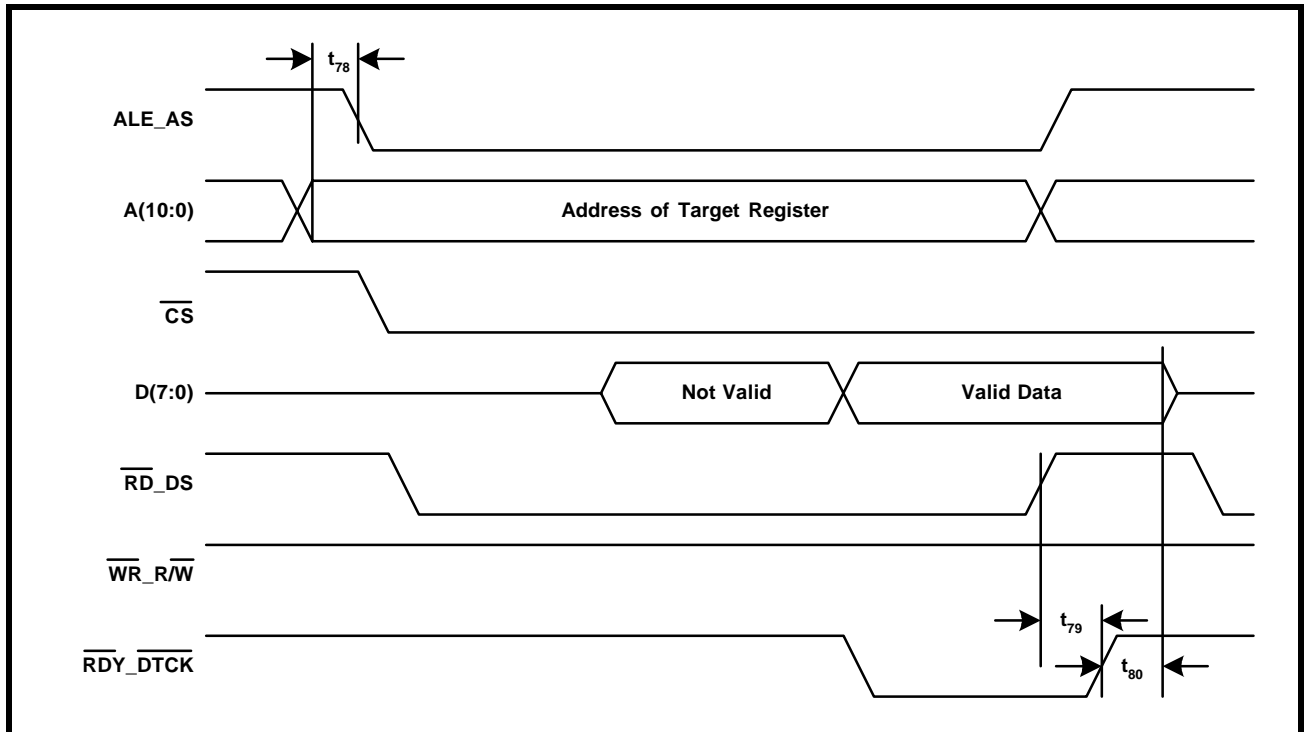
$t_{78}$

ALE_AS

A(10:0)

Address of Target Register

$\overline{CS}$

D(7:0)

Not Valid

Valid Data

$\overline{RD}$_DS

$\overline{WR}$_R/$\overline{W}$

$t_{79}$

$\overline{RDY}$_$\overline{DTCK}$

$t_{80}$